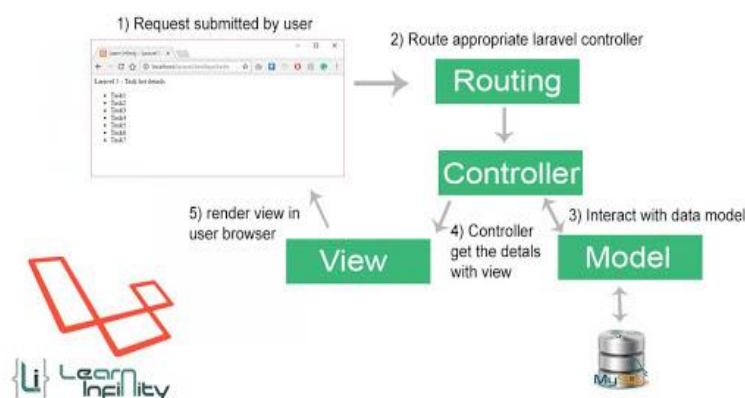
1) Request submitted by user

Laravel 5 - Task list details

- Task1
- Task2
- Task3
- Task4
- Task5
- Task6
- Task7

2) Route appropriate laravel controller

Routing

Controller

5) render view in user browser

4) Controller get the detals with view

3) Interact with data model

View

Model

MySQL

{Li} Learn Infinity